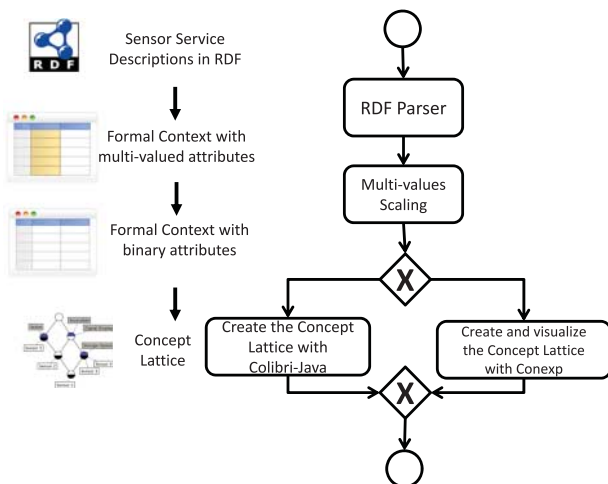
RDF

Sensor Service Descriptions in RDF

Formal Context with multi-valued attributes

Formal Context with binary attributes

Concept Lattice

RDF Parser

Multi-values Scaling

X

Create the Concept Lattice with Colibri-Java

Create and visualize the Concept Lattice with Conexp

X